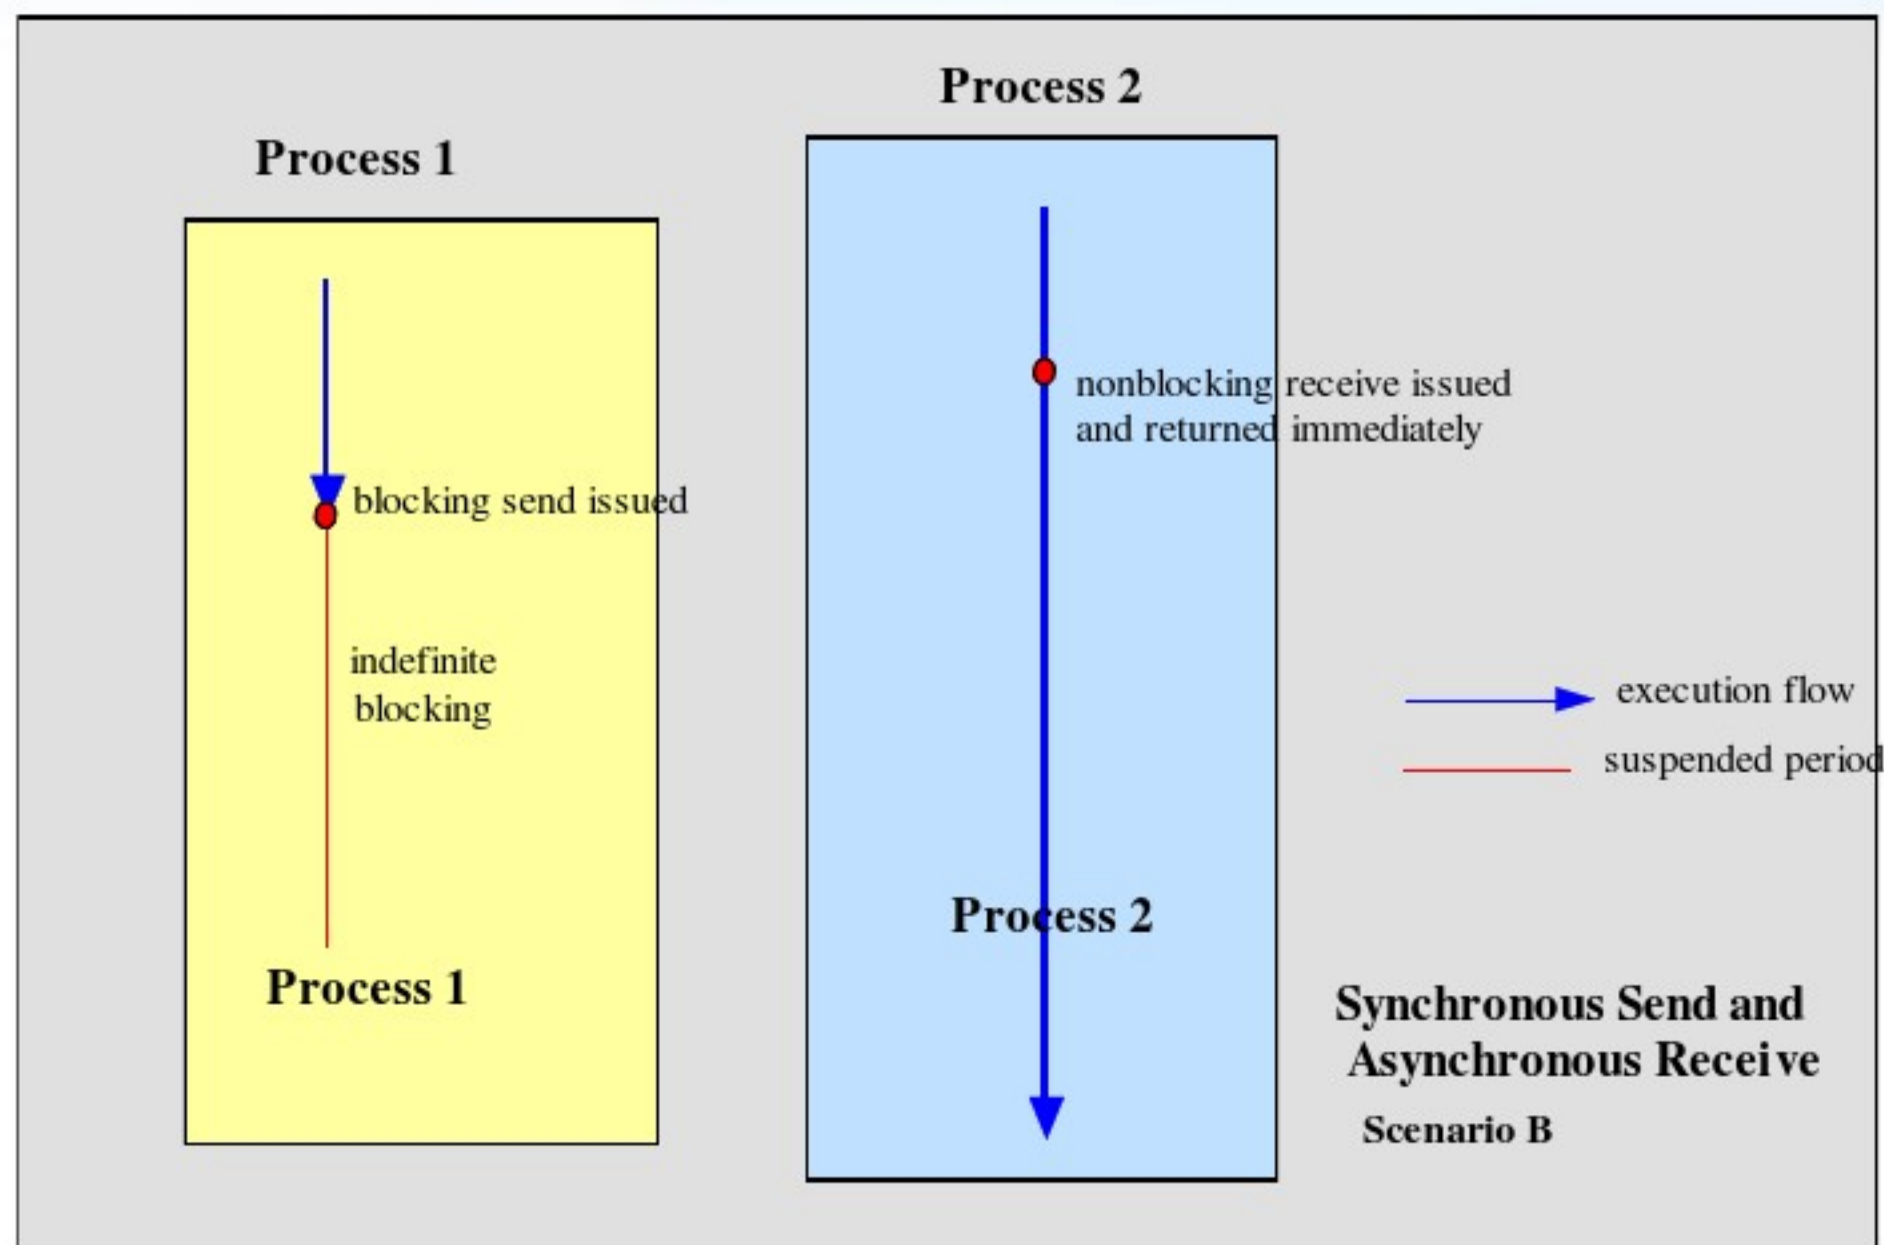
Process 2

Process 1

nonblocking receive issued and returned immediately

blocking send issued

indefinite blocking

execution flow

suspended period

Process 2

Process 1

Synchronous Send and Asynchronous Receive

Scenario B